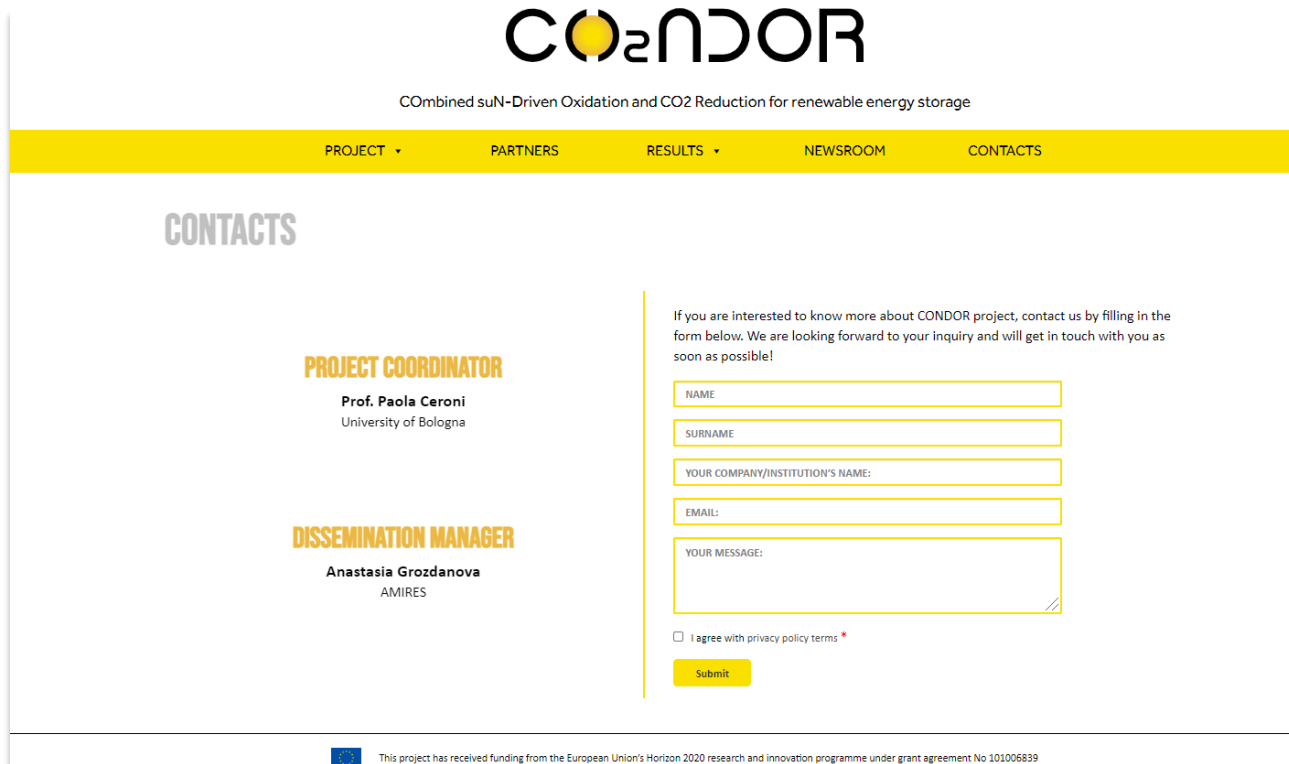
CO₂NDOR

COmbined suN-Driven Oxidation and CO2 Reduction for renewable energy storage

PROJECT ▾ PARTNERS RESULTS ▾ NEWSROOM CONTACTS

CONTACTS

PROJECT COORDINATOR

Prof. Paola Ceroni
University of Bologna

DISSEMINATION MANAGER

Anastasia Grozdanova
AMIRES

If you are interested to know more about CONDOR project, contact us by filling in the form below. We are looking forward to your inquiry and will get in touch with you as soon as possible!

NAME

SURNAME

YOUR COMPANY/INSTITUTION'S NAME:

EMAIL:

YOUR MESSAGE:

I agree with privacy policy terms *

Submit

This project has received funding from the European Union's Horizon 2020 research and innovation programme under grant agreement No 101006839